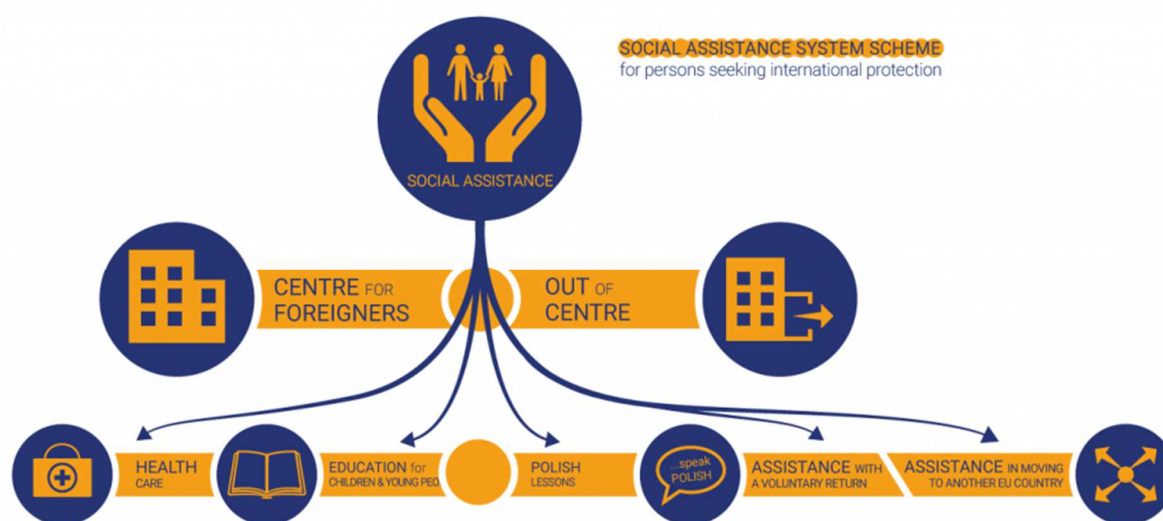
SOCIAL ASSISTANCE SYSTEM SCHEME
for persons seeking international protection

SOCIAL ASSISTANCE

CENTRE FOR FOREIGNERS

OUT OF CENTRE

HEALTH CARE

EDUCATION for CHILDREN & YOUNG PEO

POLISH LESSONS

...speak POLISH

ASSISTANCE WITH A VOLUNTARY RETURN

ASSISTANCE IN MOVING TO ANOTHER EU COUNTRY